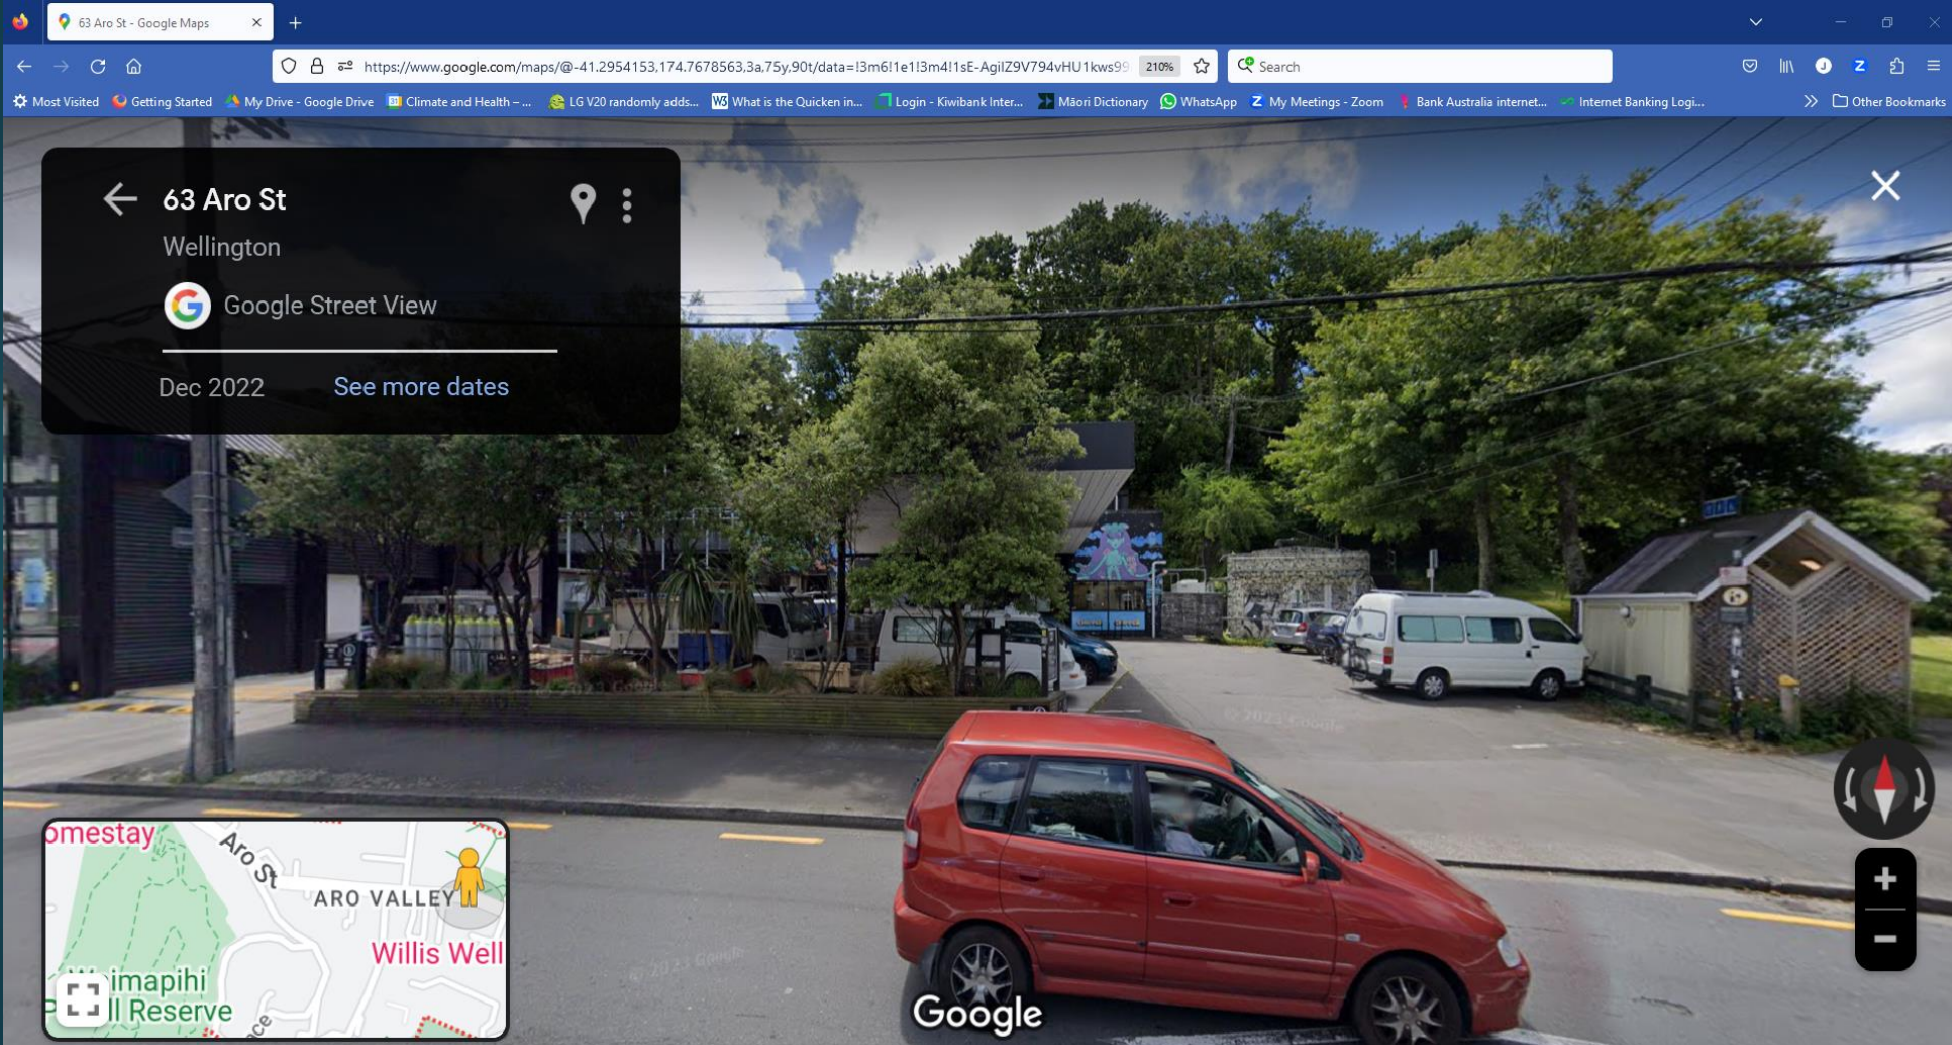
63 Aro St - Google Maps

https://www.google.com/maps/@-41.2954153,174.7678563,3a,75y,90t/data=!3m6!1e1!3m4!1sE-AgilZ9V794vHU1kws99

210%

Search

Most Visited | Getting Started | My Drive - Google Drive | Climate and Health – ... | LG V20 randomly adds... | What is the Quicken in... | Login - Kiwibank Inter... | Māori Dictionary | WhatsApp | My Meetings - Zoom | Bank Australia internet... | Internet Banking Logi... | Other Bookmarks

63 Aro St
Wellington
Google Street View
Dec 2022
See more dates

omestay
Aro St
ARO VALLEY
Willis Well
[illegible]imapihi
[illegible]l Reserve

Google